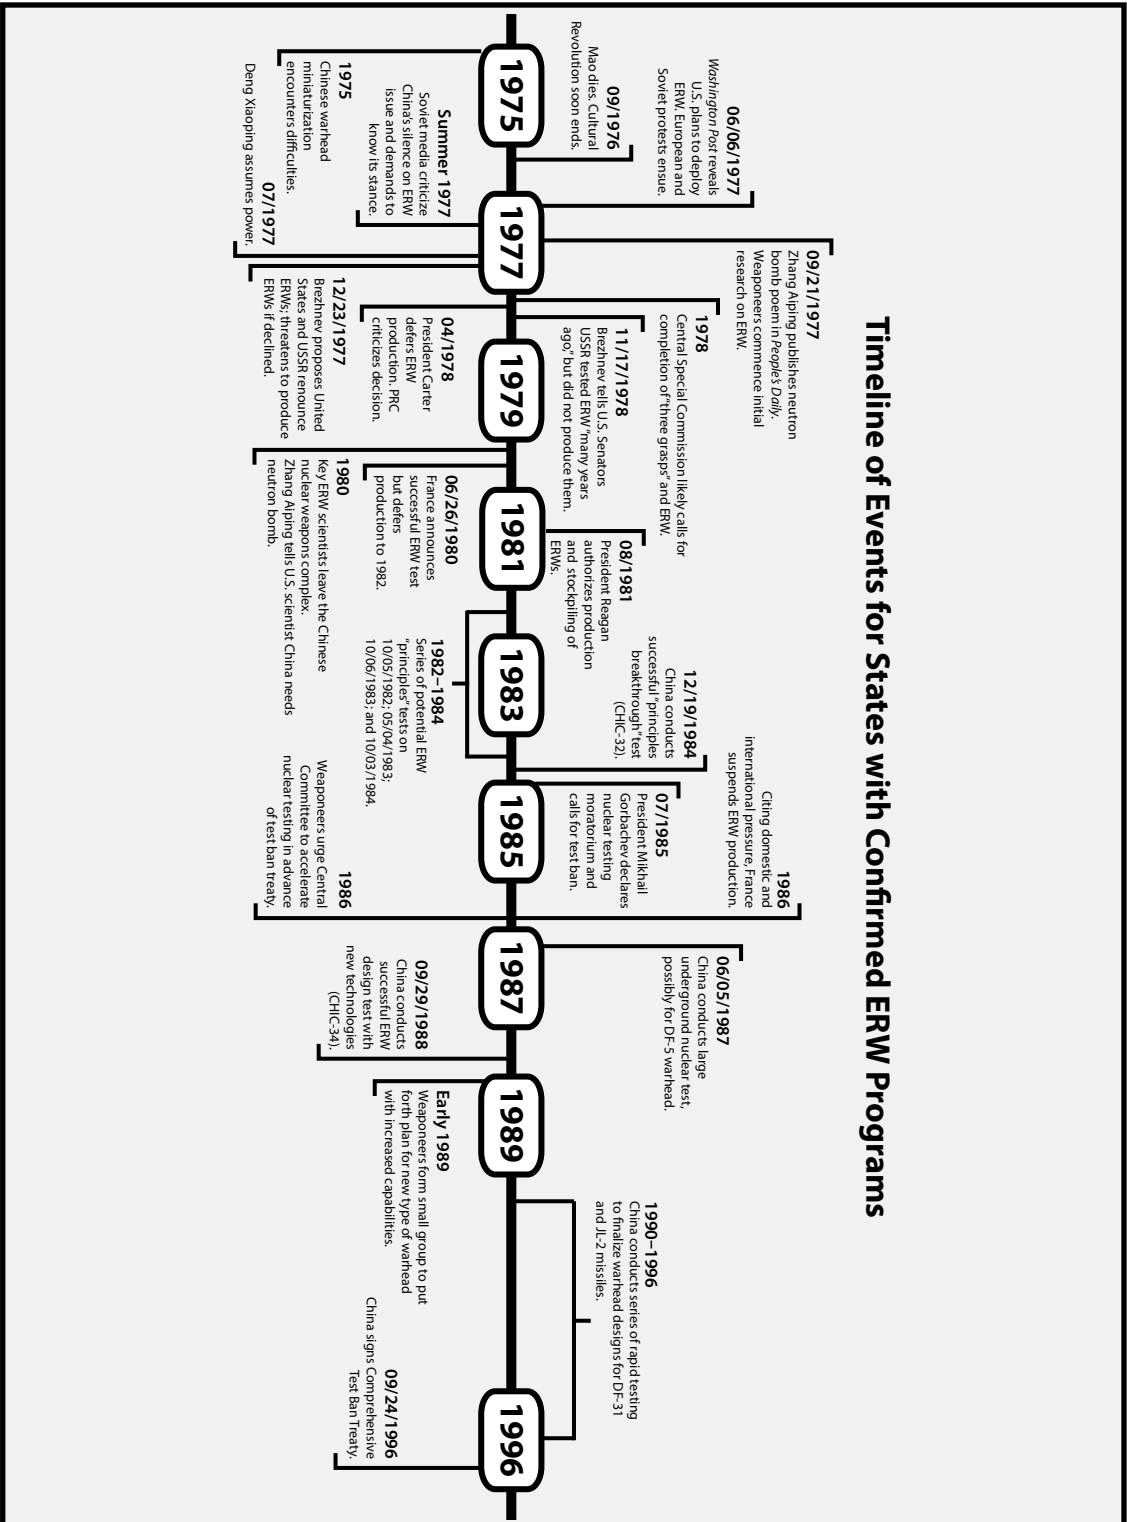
Timeline of Events for States with Confirmed ERW Programs

1975

1977

1979

1981

1983

1985

1987

1989

1996

06/06/1977
Washington Post reveals U.S. plans to deploy ERW. European and Soviet protests ensue.

09/1976
Mao dies. Cultural Revolution soon ends.

Summer 1977
Soviet media criticize China's silence on ERW issue and demands to know its stance.

1975
Chinese warhead miniaturization encounters difficulties.

07/1977
Deng Xiaoping assumes power.

09/21/1977
Zhang Aiping publishes neutron bomb poem in People's Daily. Weaponeers commence initial research on ERW.

1978
Central Special Commission likely calls for completion of "three grasps" and ERW.

11/17/1978
Brezhnev tells U.S. Senators USSR tested ERW "many years ago" but did not produce them.

04/1978
President Carter defers ERW production. PRC criticizes decision.

12/23/1977
Brezhnev proposes United States and USSR renounce ERWs; threatens to produce ERWs if declined.

08/1981
President Reagan authorizes production and stockpiling of ERWs.

06/26/1980
France announces successful ERW test but defers production to 1982.

1980
Key ERW scientists leave the Chinese nuclear weapons complex. Zhang Aiping tells U.S. scientist China needs neutron bomb.

12/19/1984
China conducts successful "principles breakthrough" test (CHIC-32).

1982–1984
Series of potential ERW "principles" tests on 10/05/1982; 05/04/1983; 10/06/1983; and 10/03/1984.

1986
Citing domestic and international pressure, France suspends ERW production.

07/1985
President Mikhail Gorbachev declares nuclear testing moratorium and calls for test ban.

1986
Weaponeers urge Central Committee to accelerate nuclear testing in advance of test ban treaty.

06/05/1987
China conducts large underground nuclear test, possibly for DF-5 warhead.

09/29/1988
China conducts successful ERW design test with new technologies (CHIC-34).

Early 1989
Weaponeers form small group to put forth plan for new type of warhead with increased capabilities.

1990–1996
China conducts series of rapid testing to finalize warhead designs for DF-31 and JL-2 missiles.

09/24/1996
China signs Comprehensive Test Ban Treaty.